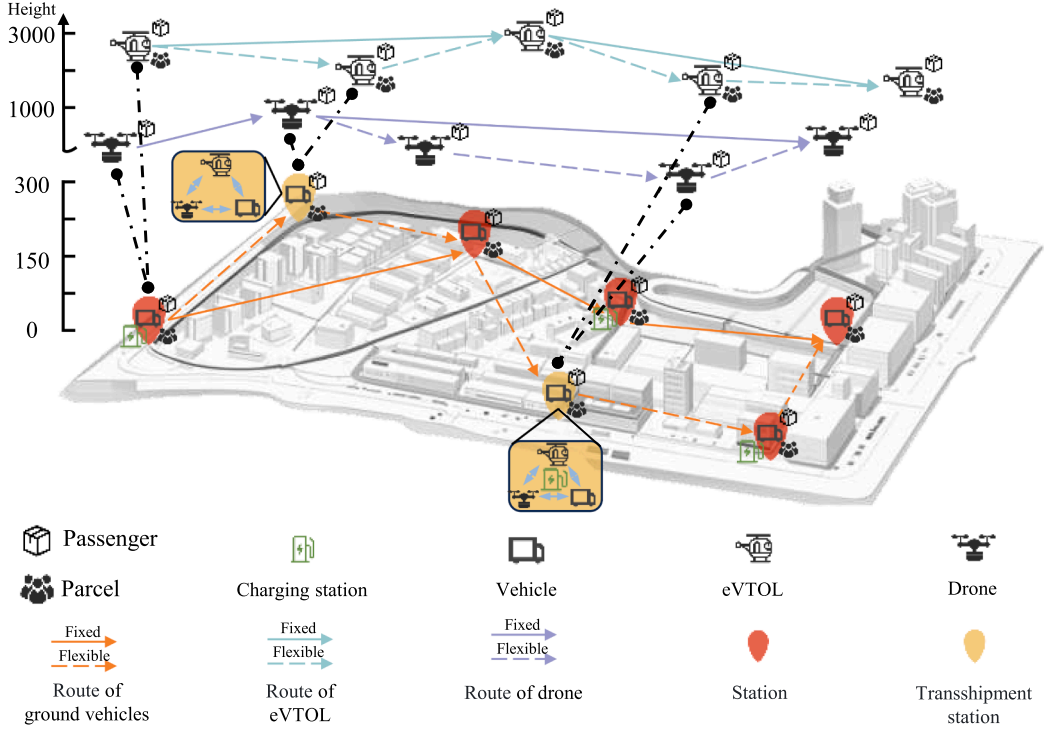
Height
3000
1000
300
150
0

Passenger
Parcel
Charging station
Vehicle
eVTOL
Drone

Fixed
Flexible
Route of ground vehicles

Fixed
Flexible
Route of eVTOL

Fixed
Flexible
Route of drone

Station

Transshipment station